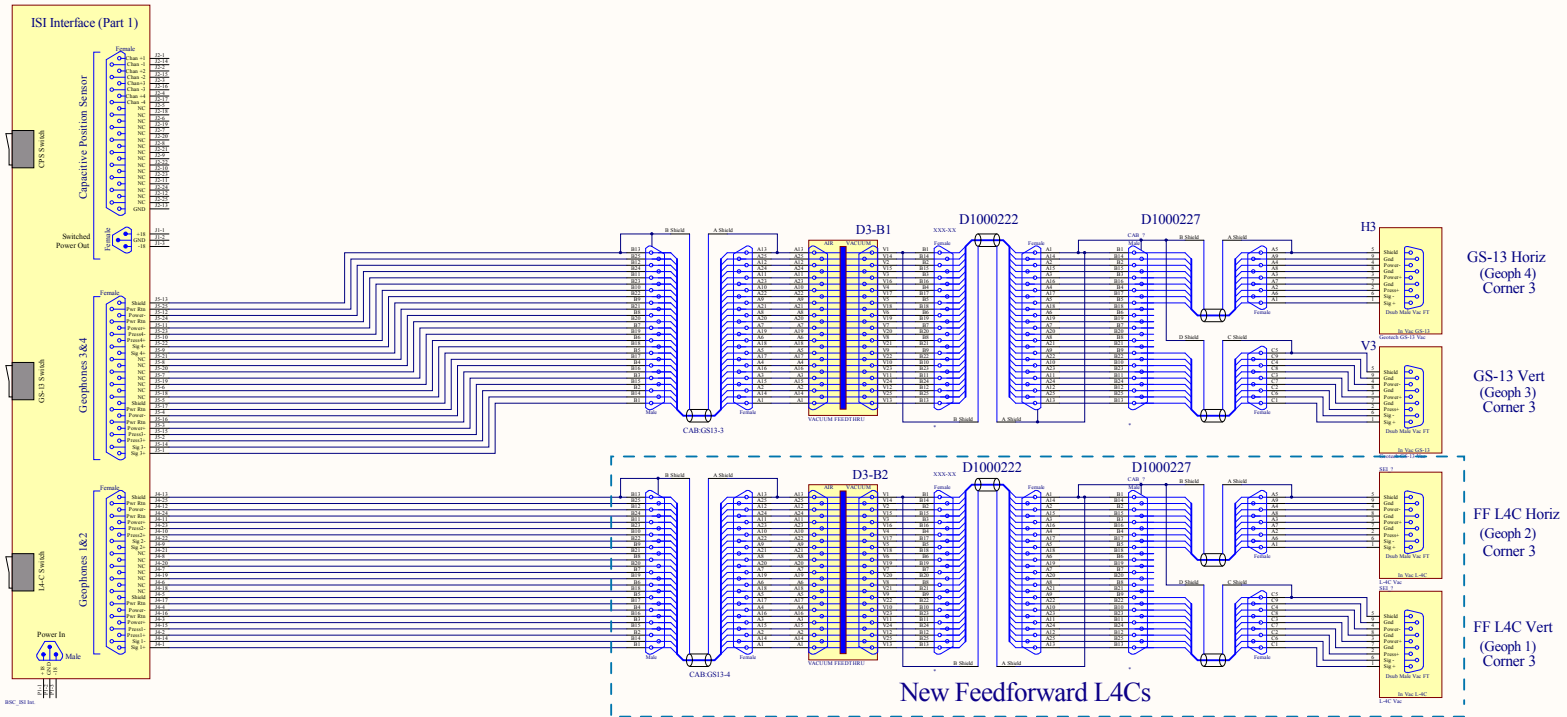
ISI Interface (Part 1)

Capacitive Position Sensor
Female
CPS Switch
Switched Power Out
Female
+18
GND
-18

Geophones 3&4
Female
GS-13 Switch

Geophones 1&2
Female
L4C Switch

Power In
Male

BSC_ISI Int

B Shield
A Shield
Male
CAB:GS13-3
Female

D3-B1
AIR
VACUUM
VACUUM FEEDTHRU

XXX-XX
Female
D1000222
Female
A Shield
B Shield

D1000227
CAB_?
Male
B Shield
A Shield
D Shield
C Shield
Female

H3
Shield
Gnd
Power-
Gnd
Power+
Gnd
Preso+
Sig -
Sig +
Doub Male Vac FT
In Vac GS-13

GS-13 Horiz
(Geoph 4)
Corner 3

V3
Doub Male Vac FT
In Vac GS-13

GS-13 Vert
(Geoph 3)
Corner 3

B Shield
A Shield
Male
CAB:GS13-4
Female

D3-B2
AIR
VACUUM
VACUUM FEEDTHRU

XXX-XX
D1000222
D1000227
CAB_?
Male

SEI_?
Doub Male Vac FT
In Vac L-4C

FF L4C Horiz
(Geoph 2)
Corner 3

SEI_?
Doub Male Vac FT
In Vac L-4C

FF L4C Vert
(Geoph 1)
Corner 3

New Feedforward L4Cs